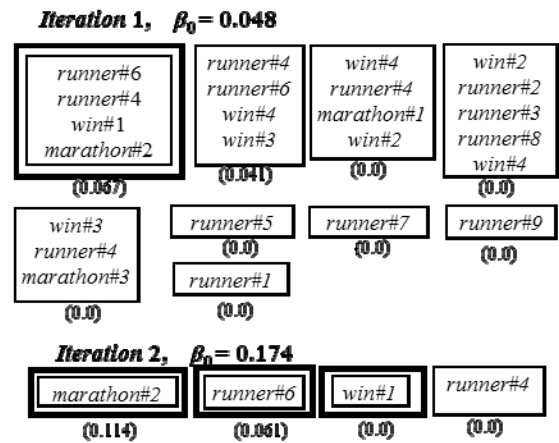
Iteration 1, $\beta_0 = 0.048$

runner#6
runner#4
win#1
marathon#2

(0.067)

runner#4
runner#6
win#4
win#3

(0.041)

win#4
runner#4
marathon#1
win#2

(0.0)

win#2
runner#2
runner#3
runner#8
win#4

(0.0)

win#3
runner#4
marathon#3

(0.0)

runner#5

(0.0)

runner#1

(0.0)

runner#7

(0.0)

runner#9

(0.0)

Iteration 2, $\beta_0 = 0.174$

marathon#2

(0.114)

runner#6

(0.061)

win#1

(0.0)

runner#4

(0.0)